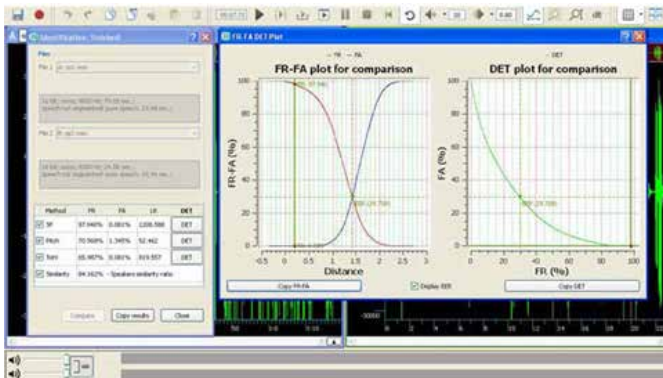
Identification_Trimmed

Files

File 1

File 2

| Method | FR | FA | LR | DET |
|---|---|---|---|---|
| SF | 97.940% | 0.081% | 1208.590 | DET |
| Pitch | 70.569% | 1.345% | 52.462 | DET |
| Tomi | 85.987% | 0.081% | 319.557 | DET |
| Similarity | 84.162% | Speakers similarity ratio | | |

Compare | Copy results | Close

FR FA DET Plot

— FR — FA

FR-FA plot for comparison

FR-FA (%)

Distance

Copy FR-FA

Display EER

— DET

DET plot for comparison

FA (%)

FR (%)

Copy DET